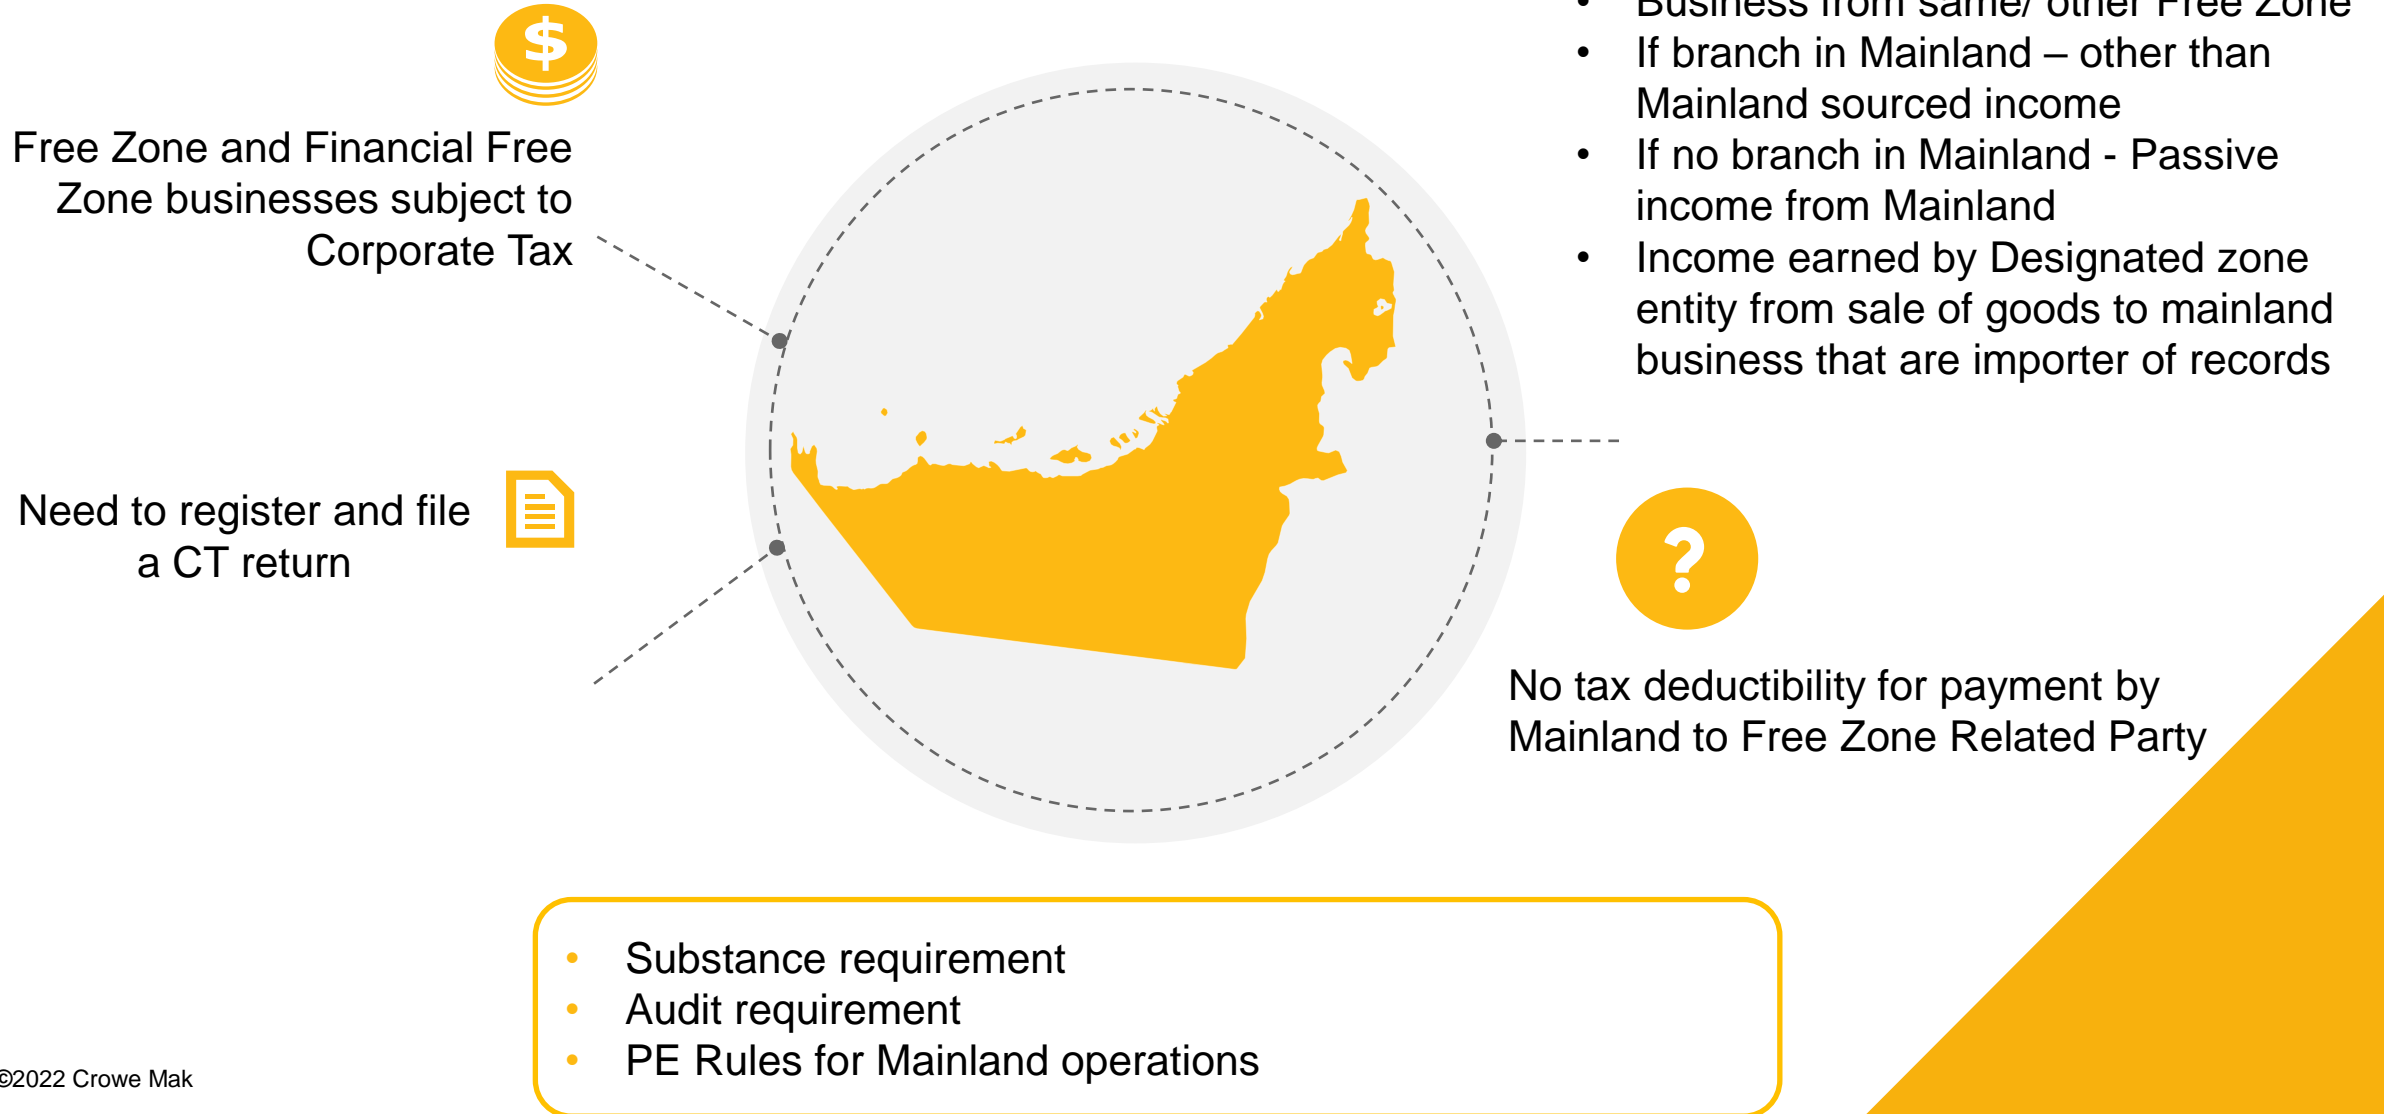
$

Free Zone and Financial Free Zone businesses subject to Corporate Tax

Need to register and file a CT return

• Business from same/ other Free Zone
• If branch in Mainland – other than Mainland sourced income
• If no branch in Mainland - Passive income from Mainland
• Income earned by Designated zone entity from sale of goods to mainland business that are importer of records

?

No tax deductibility for payment by Mainland to Free Zone Related Party

• Substance requirement
• Audit requirement
• PE Rules for Mainland operations

©2022 Crowe Mak